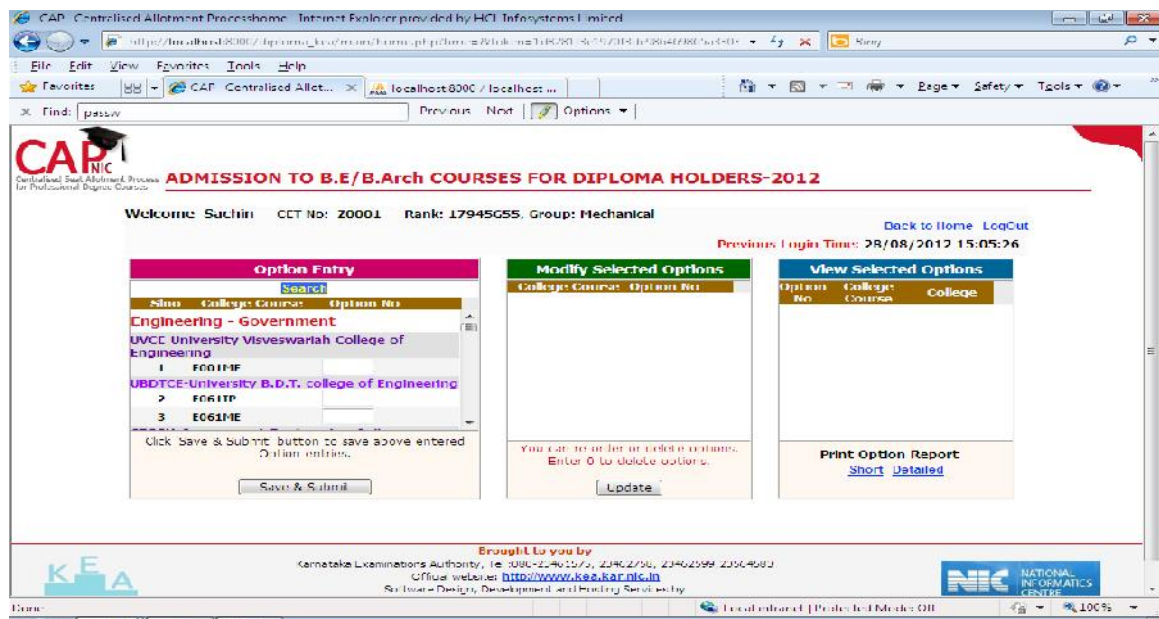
CAP Centralised Allotment Processhome - Internet Explorer provided by HCL Infosystems Limited

http://localhost8000/diploma_kea/mom/home.php?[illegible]

Bing

File Edit View Favorites Tools Help

Favorites

CAP Centralised Allot... | localhost:8000 / localhost ...

Page ▾ Safety ▾ Tools ▾

× Find: passw

Previous Next | Options ▾

CAP NIC

Centralised Seat Allotment Process for Professional Degree Courses

ADMISSION TO B.E/B.Arch COURSES FOR DIPLOMA HOLDERS-2012

Welcome Sachin CET No: Z0001 Rank: 17945G55, Group: Mechanical

Back to Home LogOut

Previous Login Time: 28/08/2012 15:05:26

Option Entry

Search

| Slno | College Course | Option No |
|---|---|---|

Engineering - Government

UVCE University Visveswariah College of Engineering

| 1 | E001ME | |
|---|---|---|

UBDTCE-University B.D.T. college of Engineering

| 2 | E061TP | |
|---|---|---|
| 3 | E061ME | |

Click Save & Submit button to save above entered Option entries.

Save & Submit

Modify Selected Options

| College Course | Option No |
|---|---|

You can re-order or delete options. Enter 0 to delete options.

Update

View Selected Options

| Option No | College Course | College |
|---|---|---|

Print Option Report

Short Detailed

Brought to you by

Karnataka Examinations Authority, Tel:080-23461575, 23462756, 23462599 23564583

Official website: http://www.kea.kar.nic.in

Software Design, Development and Hosting Services by

KEA

NIC NATIONAL INFORMATICS CENTRE

Done

Local intranet | Protected Mode: Off

100%